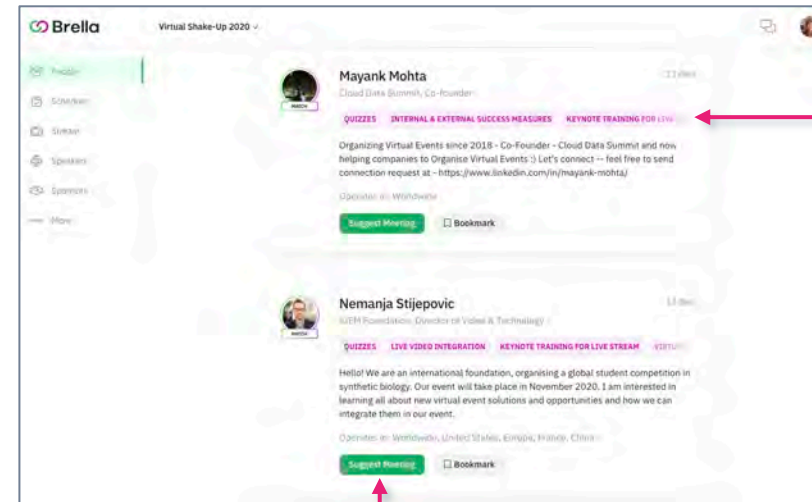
Brella

Virtual Shake-Up 2020

People
Schedule
Stream
Speakers
Sponsors
More

MATCH

Mayank Mohta

Cloud Data Summit, Co-founder

QUIZZES INTERNAL & EXTERNAL SUCCESS MEASURES KEYNOTE TRAINING FOR LIVE

Organizing Virtual Events since 2018 - Co-Founder - Cloud Data Summit and now helping companies to Organise Virtual Events :) Let's connect -- feel free to send connection request at - https://www.linkedin.com/in/mayank-mohta/

Operates in: Worldwide

Suggest Meeting Bookmark

MATCH

Nemanja Stijepovic

iGEM Foundation, Director of Video & Technology

QUIZZES LIVE VIDEO INTEGRATION KEYNOTE TRAINING FOR LIVE STREAM VIRTU

Hello! We are an international foundation, organising a global student competition in synthetic biology. Our event will take place in November 2020. I am interested in learning all about new virtual event solutions and opportunities and how we can integrate them in our event.

Operates in: Worldwide, United States, Europe, France, China

Suggest Meeting Bookmark